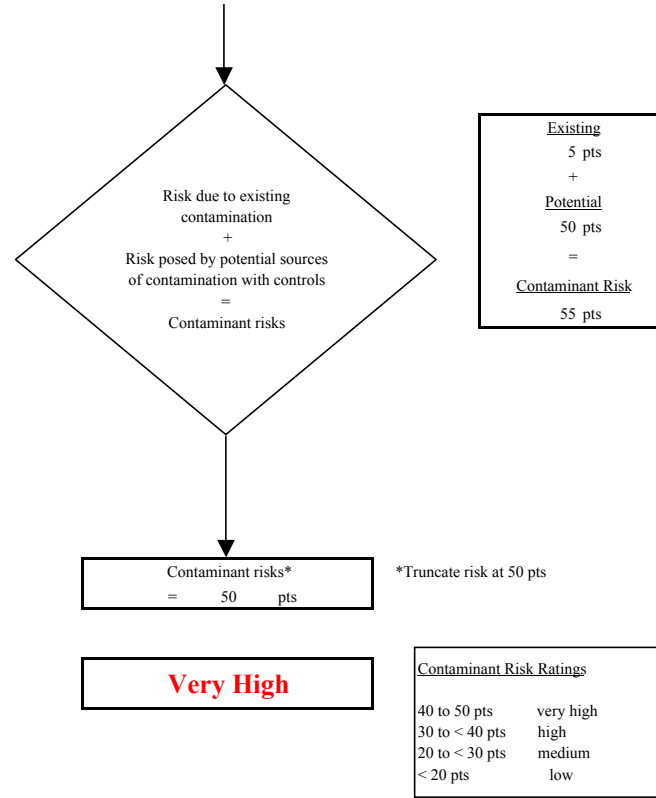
Risk due to existing contamination
+
Risk posed by potential sources of contamination with controls
=
Contaminant risks

Existing
5 pts
+
Potential
50 pts
=
Contaminant Risk
55 pts

Contaminant risks*
= 50 pts

*Truncate risk at 50 pts

Very High

Contaminant Risk Ratings

40 to 50 pts very high
30 to < 40 pts high
20 to < 30 pts medium
< 20 pts low